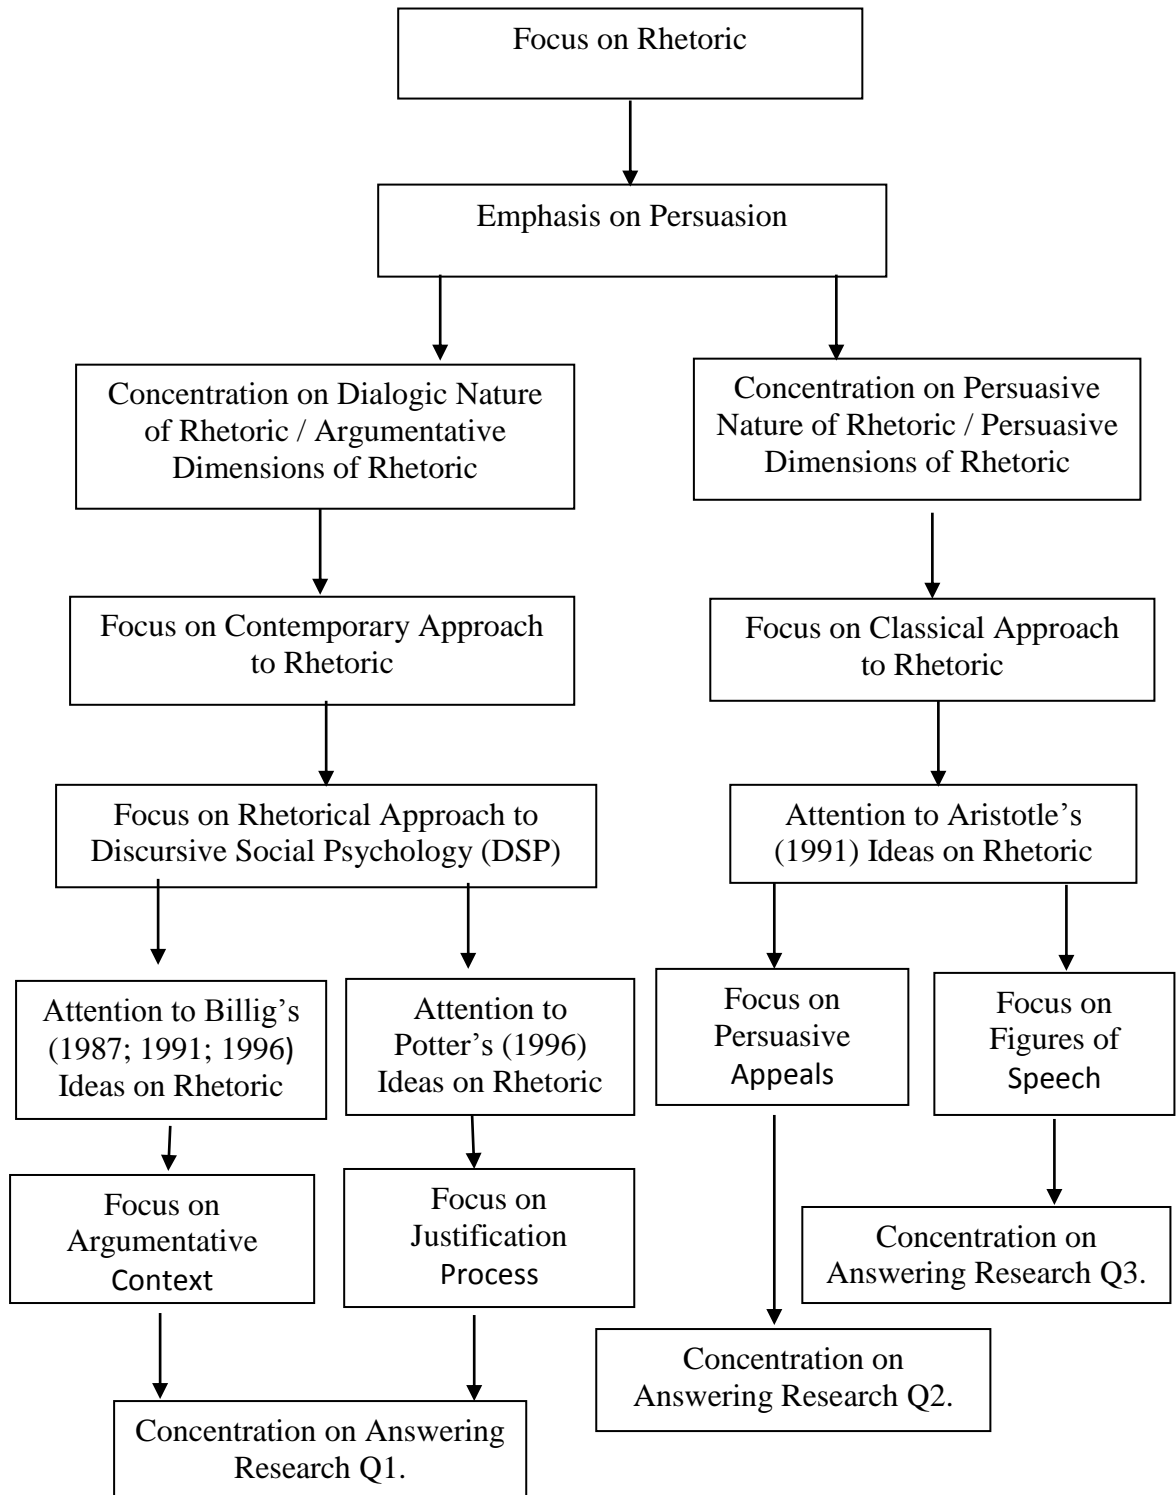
Focus on Rhetoric

Emphasis on Persuasion

Concentration on Dialogic Nature of Rhetoric / Argumentative Dimensions of Rhetoric

Concentration on Persuasive Nature of Rhetoric / Persuasive Dimensions of Rhetoric

Focus on Contemporary Approach to Rhetoric

Focus on Classical Approach to Rhetoric

Focus on Rhetorical Approach to Discursive Social Psychology (DSP)

Attention to Aristotle's (1991) Ideas on Rhetoric

Attention to Billig's (1987; 1991; 1996) Ideas on Rhetoric

Attention to Potter's (1996) Ideas on Rhetoric

Focus on Persuasive Appeals

Focus on Figures of Speech

Focus on Argumentative Context

Focus on Justification Process

Concentration on Answering Research Q3.

Concentration on Answering Research Q2.

Concentration on Answering Research Q1.